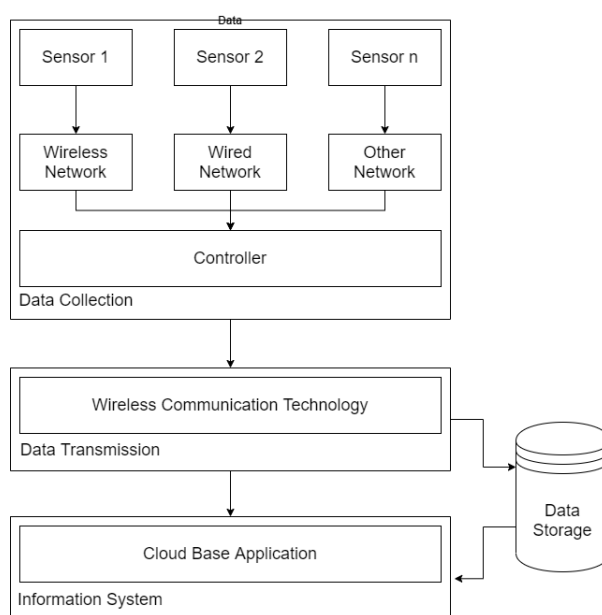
Data

Sensor 1

Sensor 2

Sensor n

Wireless Network

Wired Network

Other Network

Controller

Data Collection

Wireless Communication Technology

Data Transmission

Data Storage

Cloud Base Application

Information System